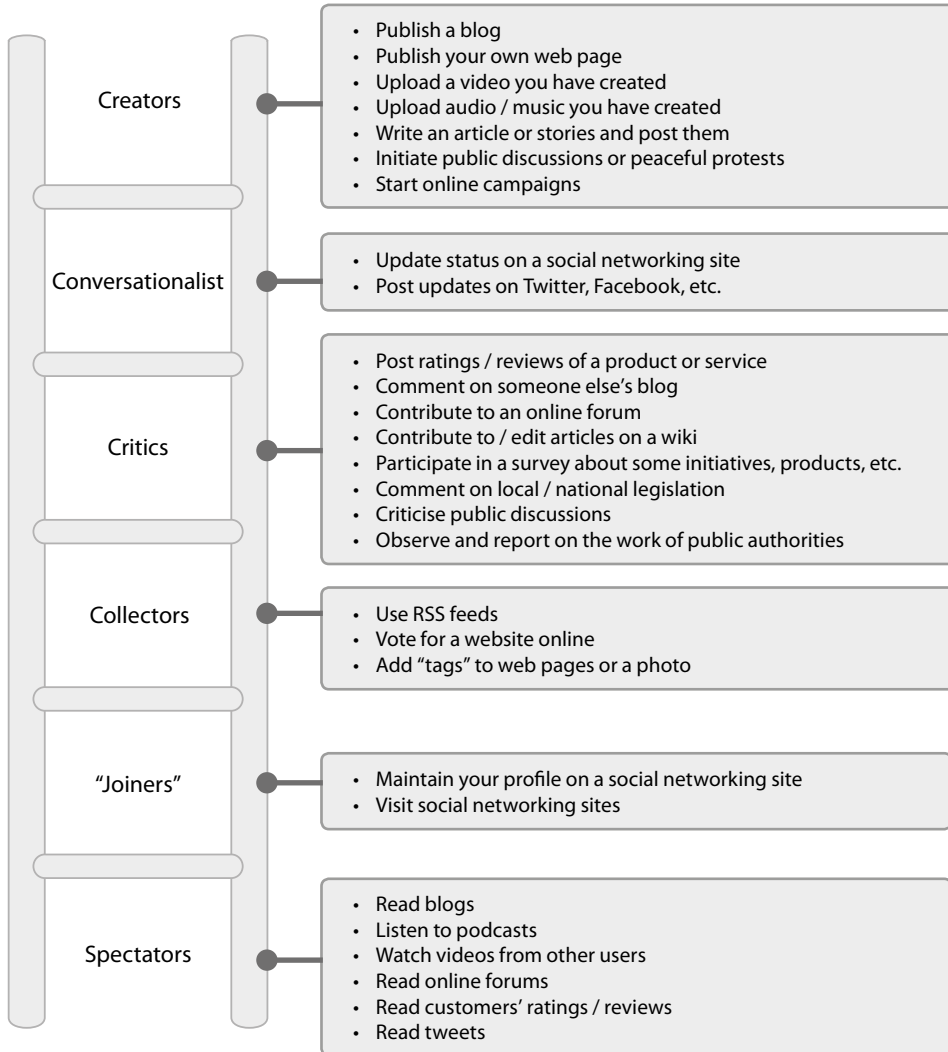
Creators

- Publish a blog
- Publish your own web page
- Upload a video you have created
- Upload audio / music you have created
- Write an article or stories and post them
- Initiate public discussions or peaceful protests
- Start online campaigns

Conversationalist

- Update status on a social networking site
- Post updates on Twitter, Facebook, etc.

Critics

- Post ratings / reviews of a product or service
- Comment on someone else's blog
- Contribute to an online forum
- Contribute to / edit articles on a wiki
- Participate in a survey about some initiatives, products, etc.
- Comment on local / national legislation
- Criticise public discussions
- Observe and report on the work of public authorities

Collectors

- Use RSS feeds
- Vote for a website online
- Add "tags" to web pages or a photo

"Joiners"

- Maintain your profile on a social networking site
- Visit social networking sites

Spectators

- Read blogs
- Listen to podcasts
- Watch videos from other users
- Read online forums
- Read customers' ratings / reviews
- Read tweets